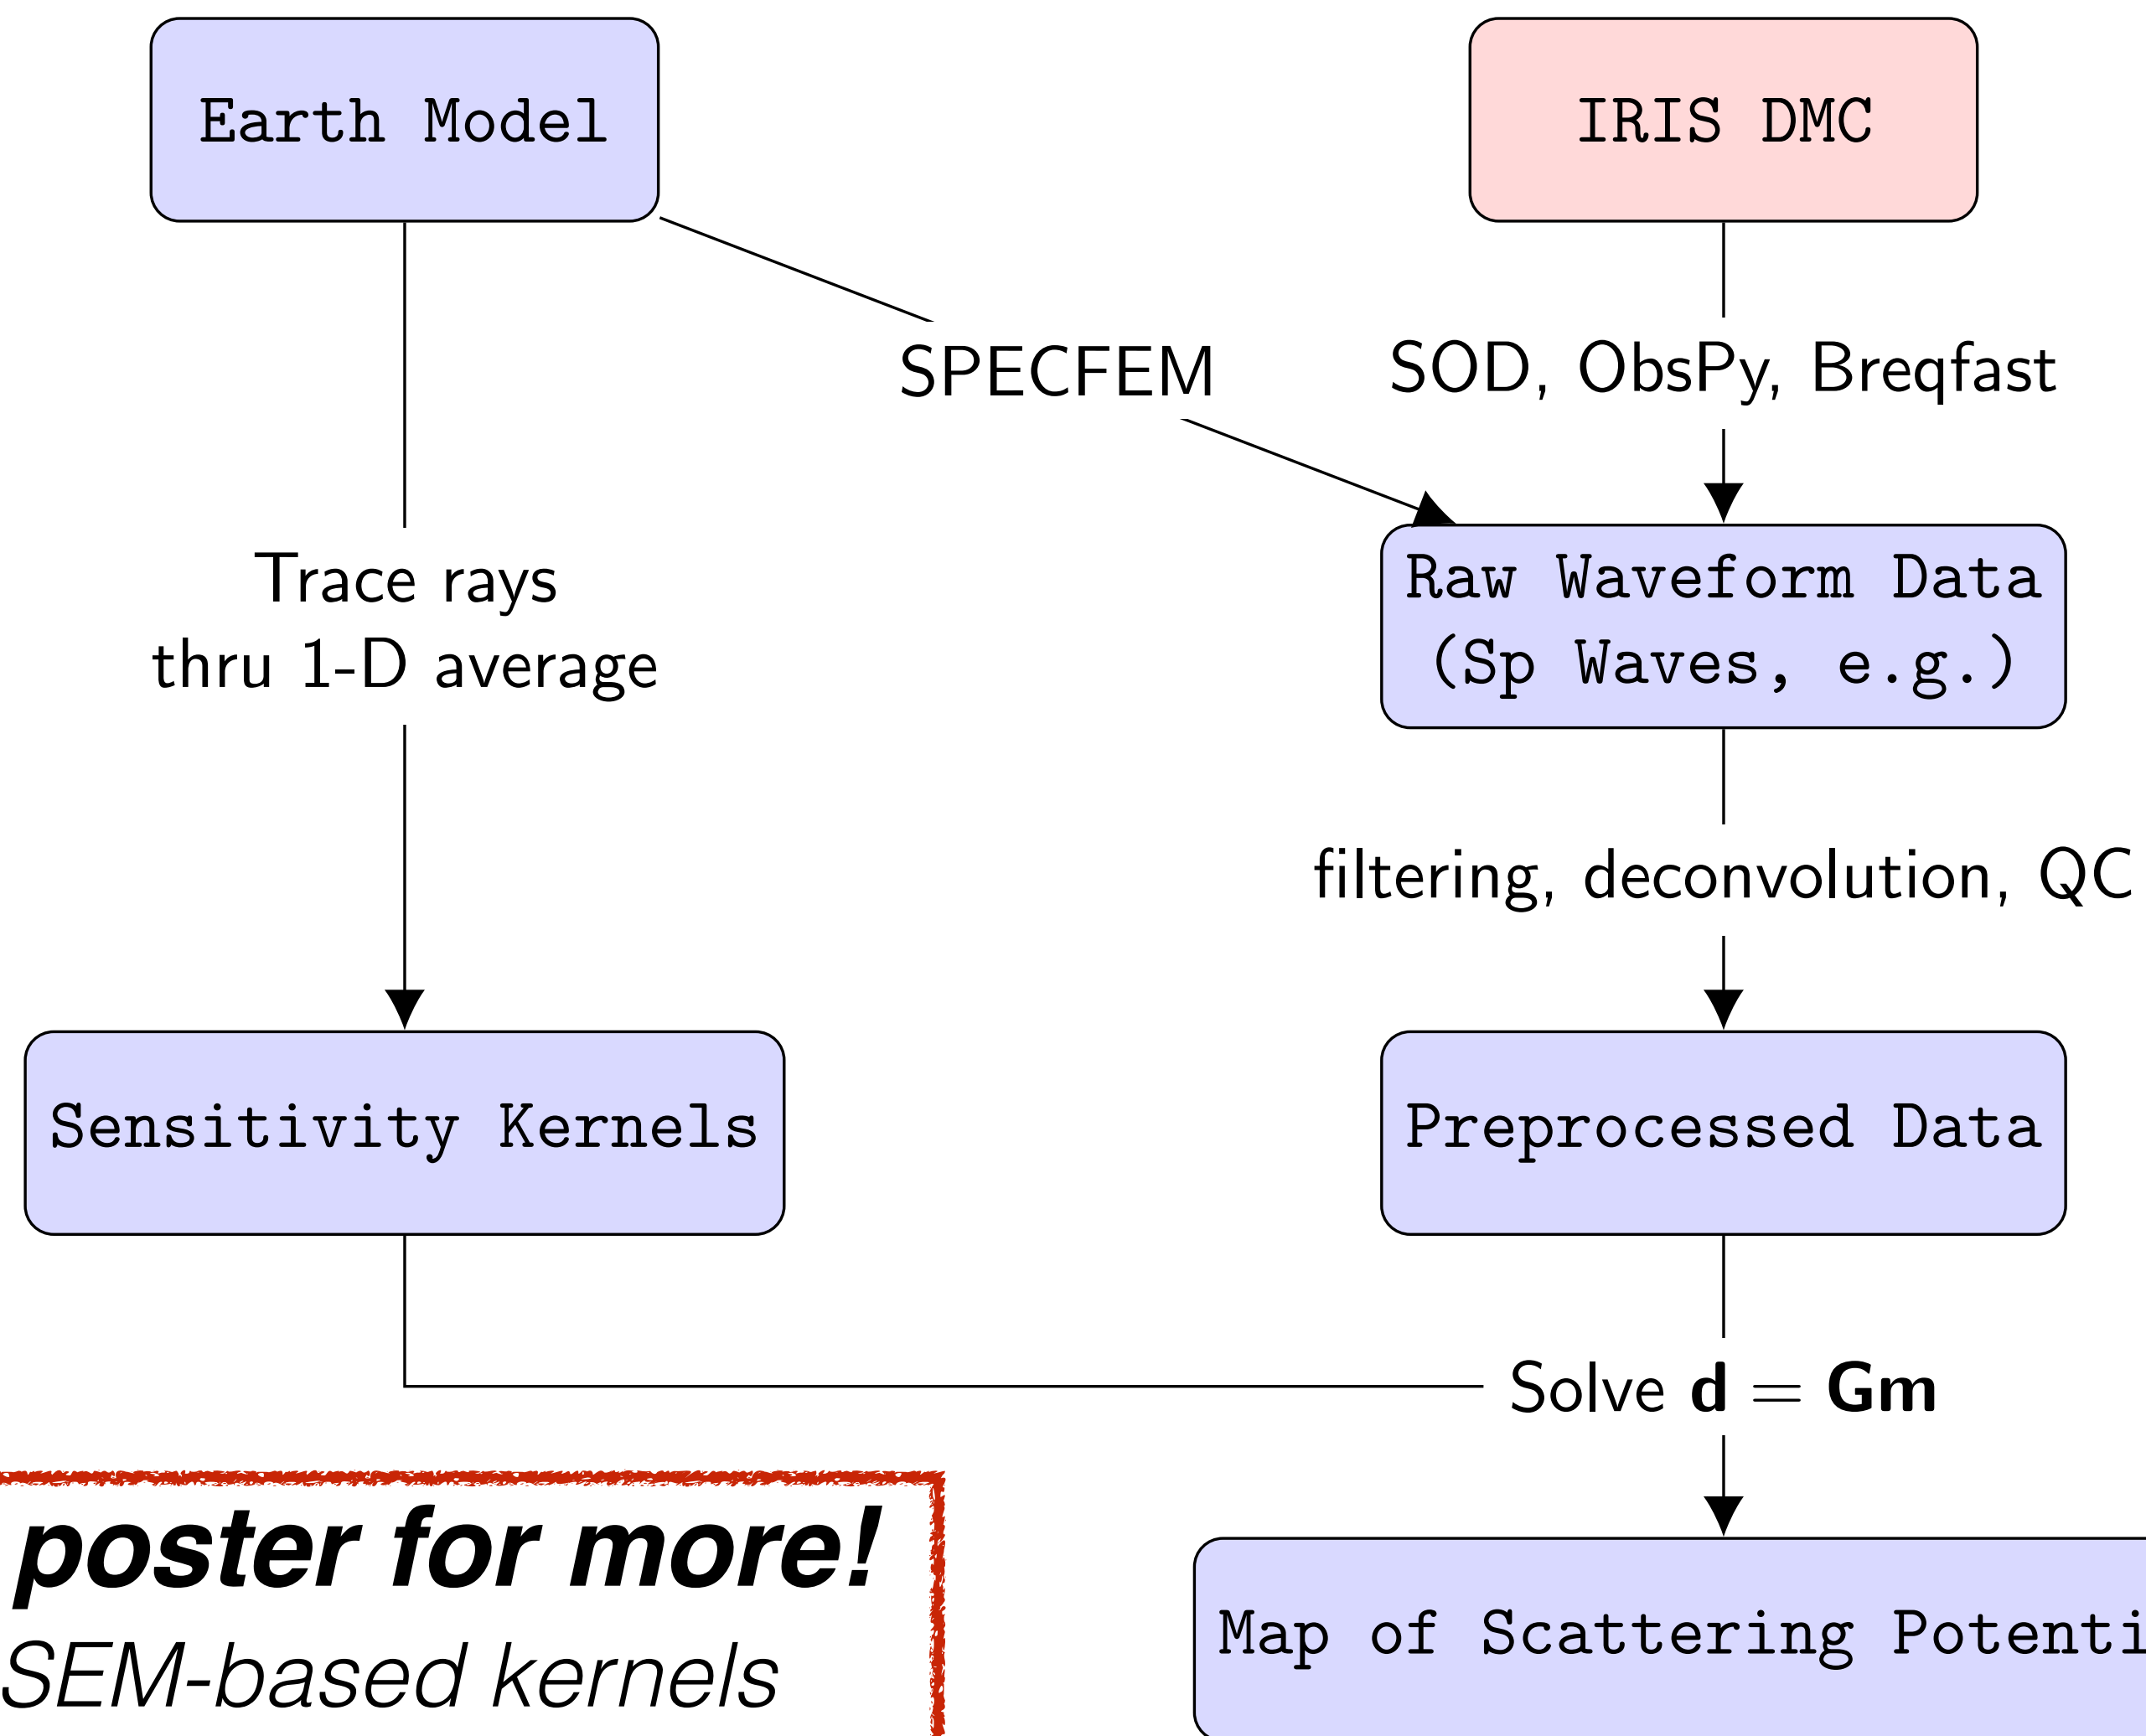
Earth Model

IRIS DMC

SPECFEM

SOD, ObsPy, Breqfast

Trace rays thru 1-D average

Raw Waveform Data (Sp Waves, e.g.)

filtering, deconvolution, QC

Sensitivity Kernels

Preprocessed Data

Solve $\mathbf{d} = \mathbf{Gm}$

poster for more!
SEM-based kernels

Map of Scattering Potenti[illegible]